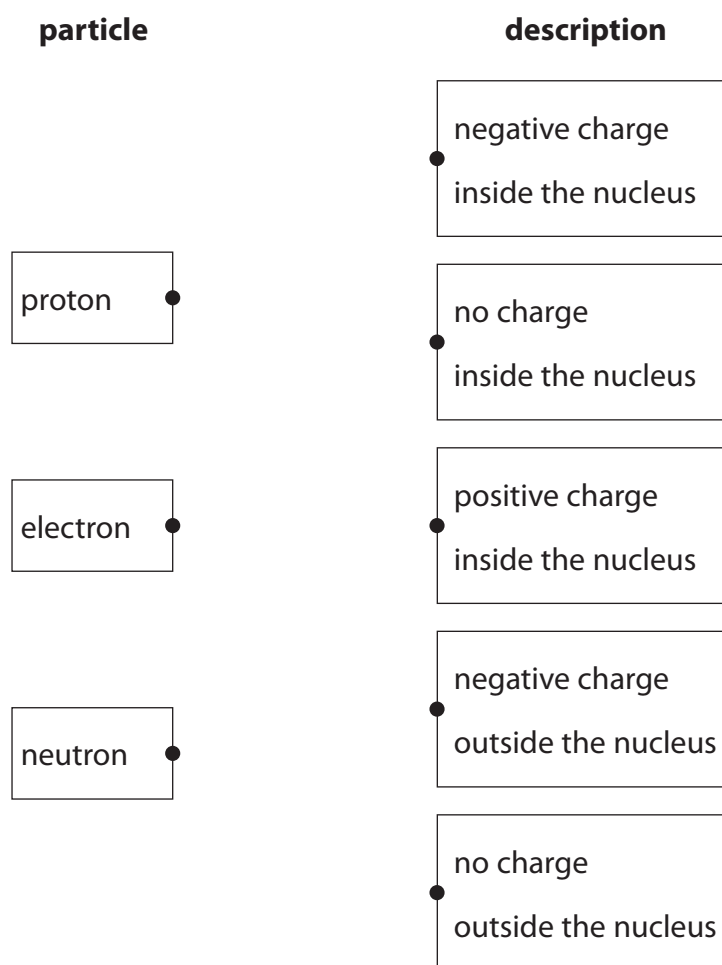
particle

description

negative charge
inside the nucleus

proton

no charge
inside the nucleus

electron

positive charge
inside the nucleus

negative charge
outside the nucleus

neutron

no charge
outside the nucleus